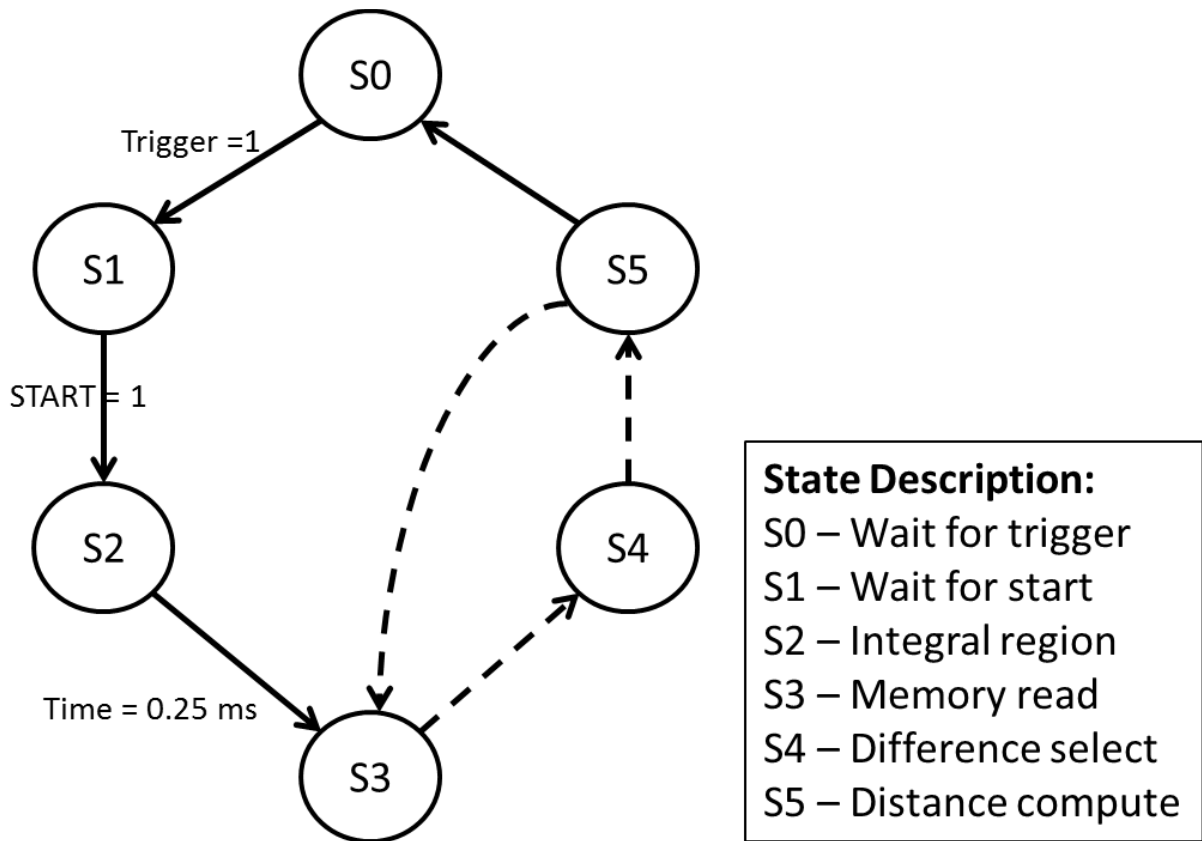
S0

Trigger =1

S1

S5

START = 1

S2

S4

Time = 0.25 ms

S3

**State Description:**
S0 – Wait for trigger
S1 – Wait for start
S2 – Integral region
S3 – Memory read
S4 – Difference select
S5 – Distance compute